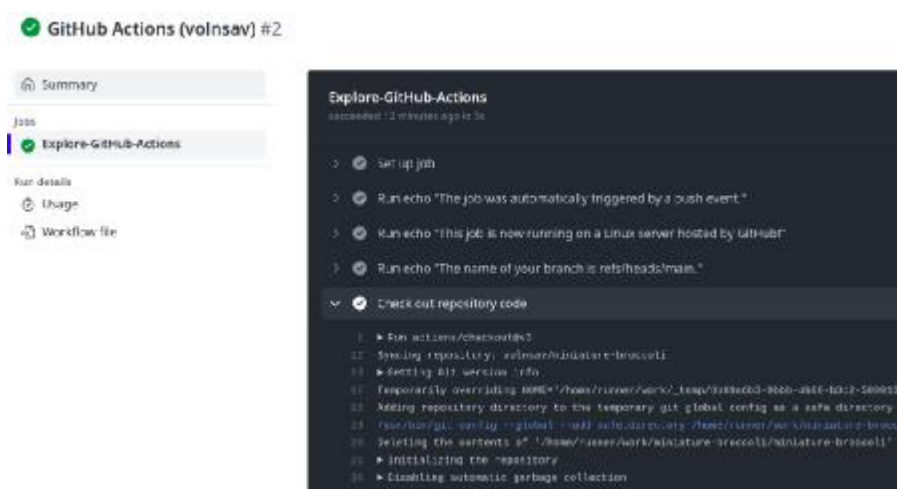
GitHub Actions (volnsav) #2

Summary

Jobs

Explore-GitHub-Actions

Run details

Usage

Workflow file

Explore-GitHub-Actions

succeeded 2 minutes ago in 3s

Set up job

Run echo "The job was automatically triggered by a push event."

Run echo "This job is now running on a Linux server hosted by GitHub!"

Run echo "The name of your branch is refs/heads/main."

Check out repository code

1 ▸ Run actions/checkout@v3
12 Syncing repository: volnsav/miniature-broccoli
13 ▸ Getting Git version info
17 Temporarily overriding HOME='/home/runner/work/_temp/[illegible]'
18 Adding repository directory to the temporary git global config as a safe directory
19 /usr/bin/git config --global --add safe.directory /home/runner/work/miniature-brocc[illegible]
20 Deleting the contents of '/home/runner/work/miniature-broccoli/miniature-broccoli'
21 ▸ Initializing the repository
30 ▸ Disabling automatic garbage collection